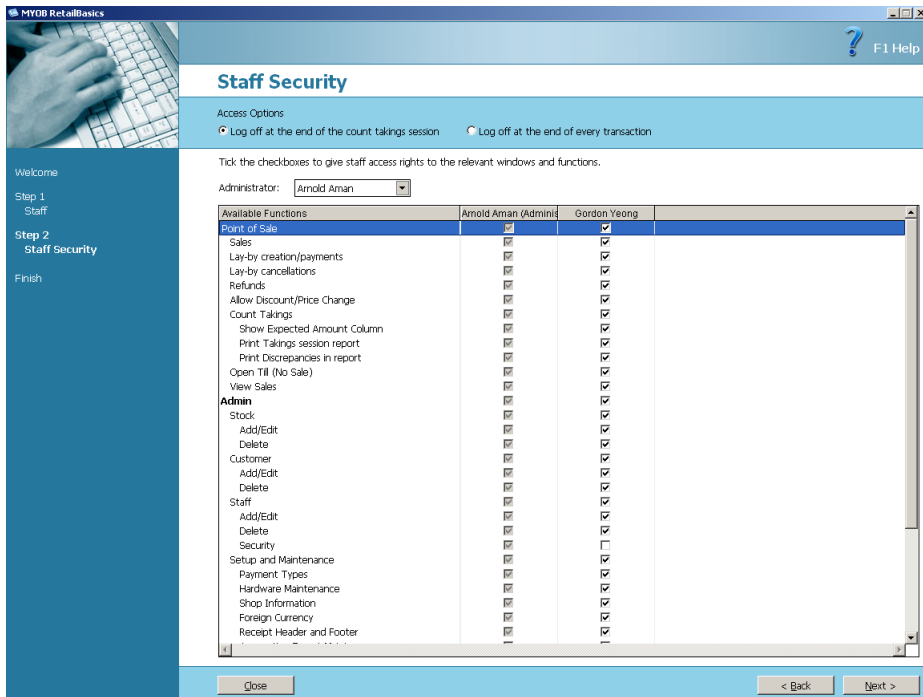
MYOB RetailBasics

? F1 Help

Staff Security

Access Options
Log off at the end of the count takings session
Log off at the end of every transaction

Welcome

Step 1
Staff

Step 2
Staff Security

Finish

Tick the checkboxes to give staff access rights to the relevant windows and functions.

Administrator: Arnold Aman

| Available Functions | Arnold Aman (Adminis | Gordon Yeong |
|---|---|---|
| Point of Sale | ☑ | ☑ |
| Sales | ☑ | ☑ |
| Lay-by creation/payments | ☑ | ☑ |
| Lay-by cancellations | ☑ | ☑ |
| Refunds | ☑ | ☑ |
| Allow Discount/Price Change | ☑ | ☑ |
| Count Takings | ☑ | ☑ |
| Show Expected Amount Column | ☑ | ☑ |
| Print Takings session report | ☑ | ☑ |
| Print Discrepancies in report | ☑ | ☑ |
| Open Till (No Sale) | ☑ | ☑ |
| View Sales | ☑ | ☑ |
| Admin | ☑ | ☑ |
| Stock | ☑ | ☑ |
| Add/Edit | ☑ | ☑ |
| Delete | ☑ | ☑ |
| Customer | ☑ | ☑ |
| Add/Edit | ☑ | ☑ |
| Delete | ☑ | ☑ |
| Staff | ☑ | ☑ |
| Add/Edit | ☑ | ☑ |
| Delete | ☑ | ☑ |
| Security | ☑ | ☐ |
| Setup and Maintenance | ☑ | ☑ |
| Payment Types | ☑ | ☑ |
| Hardware Maintenance | ☑ | ☑ |
| Shop Information | ☑ | ☑ |
| Foreign Currency | ☑ | ☑ |
| Receipt Header and Footer | ☑ | ☑ |
| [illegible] | | |

Close

< Back
Next >